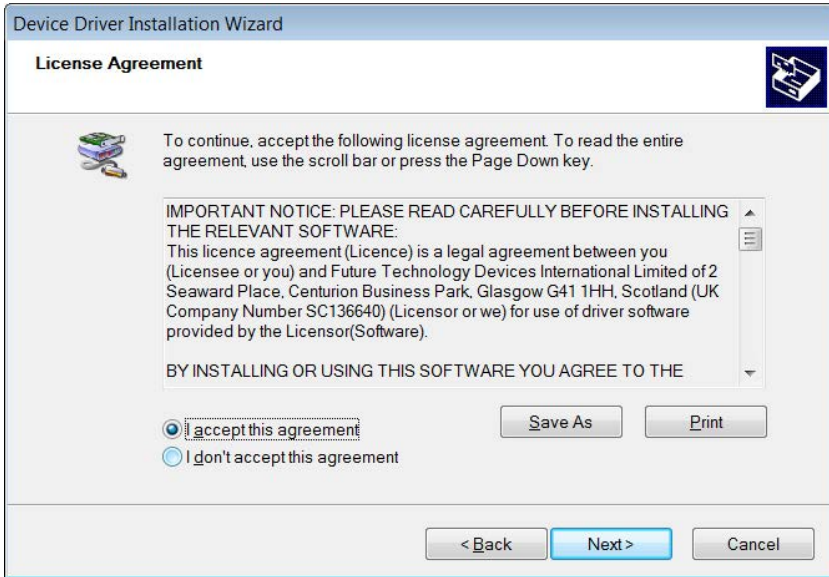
Device Driver Installation Wizard

License Agreement

To continue, accept the following license agreement. To read the entire agreement, use the scroll bar or press the Page Down key.

IMPORTANT NOTICE: PLEASE READ CAREFULLY BEFORE INSTALLING THE RELEVANT SOFTWARE:
This licence agreement (Licence) is a legal agreement between you (Licensee or you) and Future Technology Devices International Limited of 2 Seaward Place, Centurion Business Park, Glasgow G41 1HH, Scotland (UK Company Number SC136640) (Licensor or we) for use of driver software provided by the Licensor(Software).

BY INSTALLING OR USING THIS SOFTWARE YOU AGREE TO THE

Save As

Print

I accept this agreement

I don't accept this agreement

< Back

Next >

Cancel